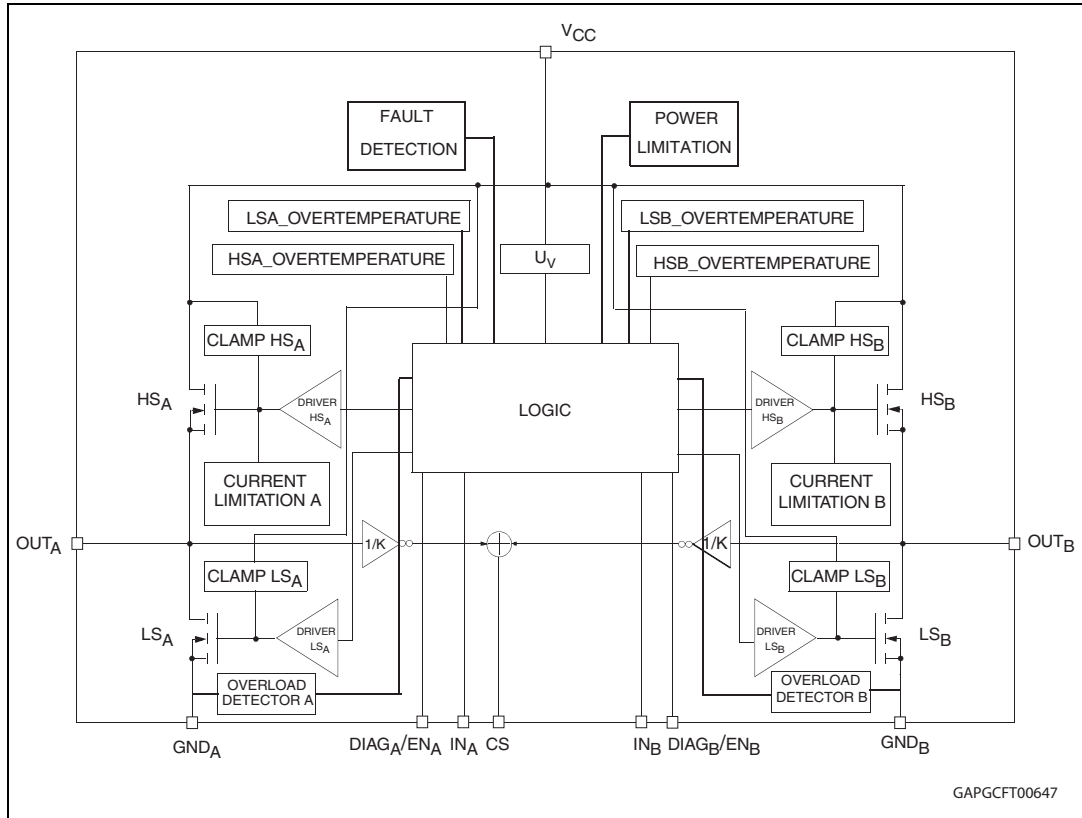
$V_{CC}$

FAULT DETECTION

POWER LIMITATION

LSA_OVERTEMPERATURE

LSB_OVERTEMPERATURE

HSA_OVERTEMPERATURE

$U_V$

HSB_OVERTEMPERATURE

CLAMP $HS_A$

CLAMP $HS_B$

$HS_A$

DRIVER $HS_A$

LOGIC

DRIVER $HS_B$

$HS_B$

CURRENT LIMITATION A

CURRENT LIMITATION B

$OUT_A$

1/K

1/K

$OUT_B$

CLAMP $LS_A$

CLAMP $LS_B$

$LS_A$

DRIVER $LS_A$

DRIVER $LS_B$

$LS_B$

OVERLOAD DETECTOR A

OVERLOAD DETECTOR B

$GND_A$

$DIAG_A/EN_A$

$IN_A$

CS

$IN_B$

$DIAG_B/EN_B$

$GND_B$

GAPGCFT00647